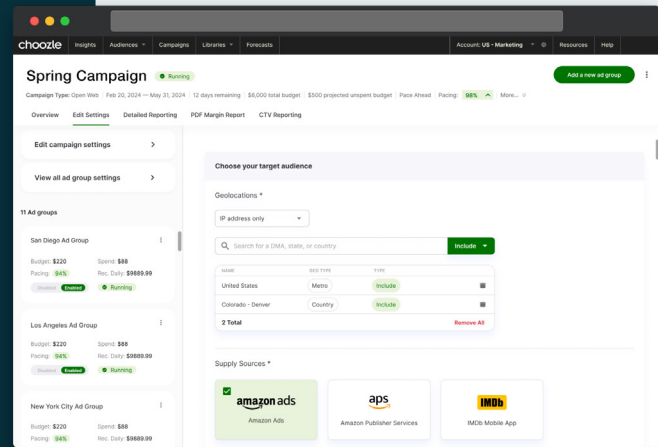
choozle Insights Audiences Campaigns Libraries Forecasts Account: US - Marketing Resources Help

Spring Campaign Running

Add a new ad group

Campaign Type: Open Web | Feb 20, 2024 — May 31, 2024 | 12 days remaining | $6,000 total budget | $500 projected unspent budget | Pace Ahead | Pacing: 98% | More...

Overview Edit Settings Detailed Reporting PDF Margin Report CTV Reporting

Edit campaign settings

View all ad group settings

11 Ad groups

San Diego Ad Group
Budget: $220 Spend: $88
Pacing: 94% Rec. Daily: $9889.99
Disabled Enabled Running

Los Angeles Ad Group
Budget: $220 Spend: $88
Pacing: 94% Rec. Daily: $9889.99
Disabled Enabled Running

New York City Ad Group
Budget: $220 Spend: $88
Pacing: 94% Rec. Daily: $9889.99

Choose your target audience

Geolocations *

IP address only

Search for a DMA, state, or country

Include

| NAME | GEO TYPE | TYPE |
|---|---|---|
| United States | Metro | Include |
| Colorado - Denver | Country | Include |

2 Total Remove All

Supply Sources *

amazon ads
Amazon Ads

aps
Amazon Publisher Services

IMDb
IMDb Mobile App